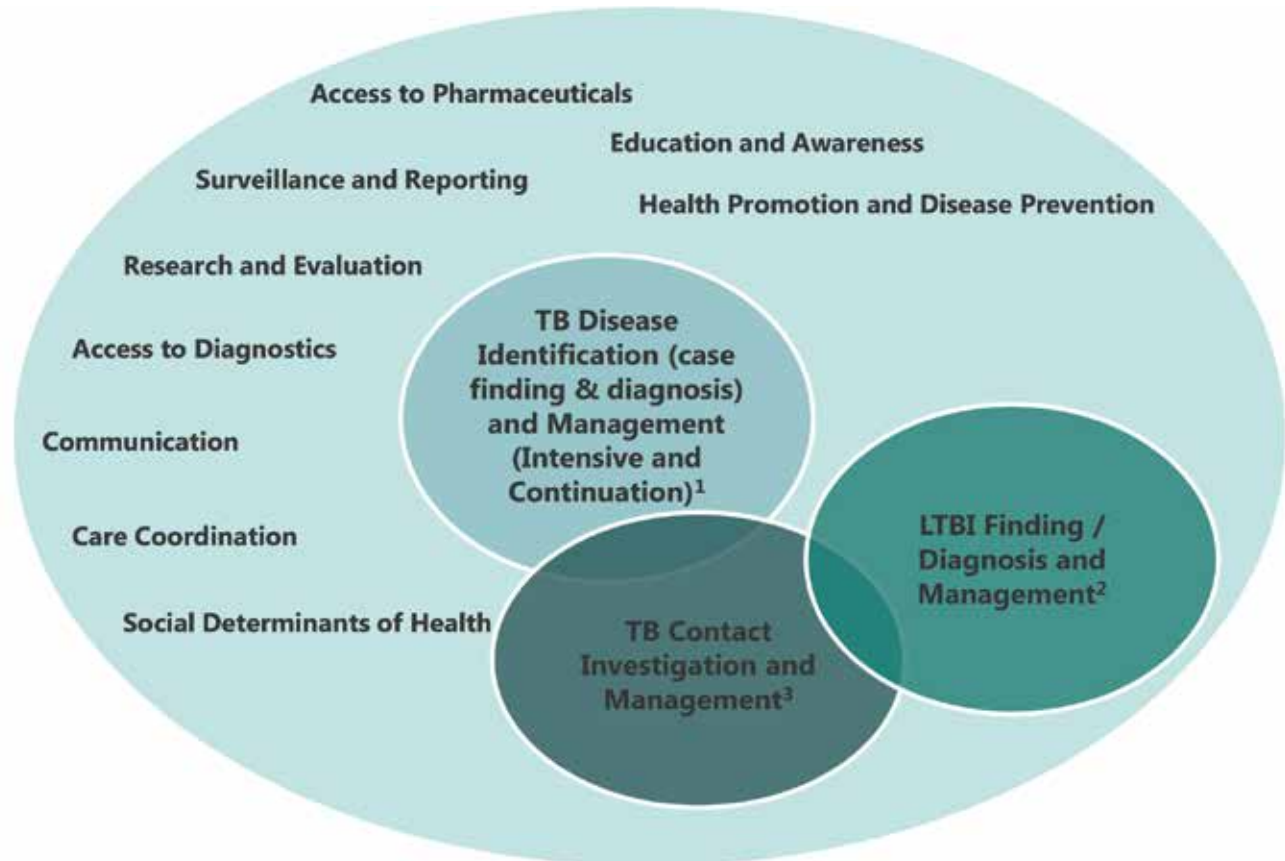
Access to Pharmaceuticals

Education and Awareness

Surveillance and Reporting

Health Promotion and Disease Prevention

Research and Evaluation

Access to Diagnostics

Communication

Care Coordination

Social Determinants of Health

TB Disease Identification (case finding & diagnosis) and Management (Intensive and Continuation)$^1$

LTBI Finding / Diagnosis and Management$^2$

TB Contact Investigation and Management$^3$